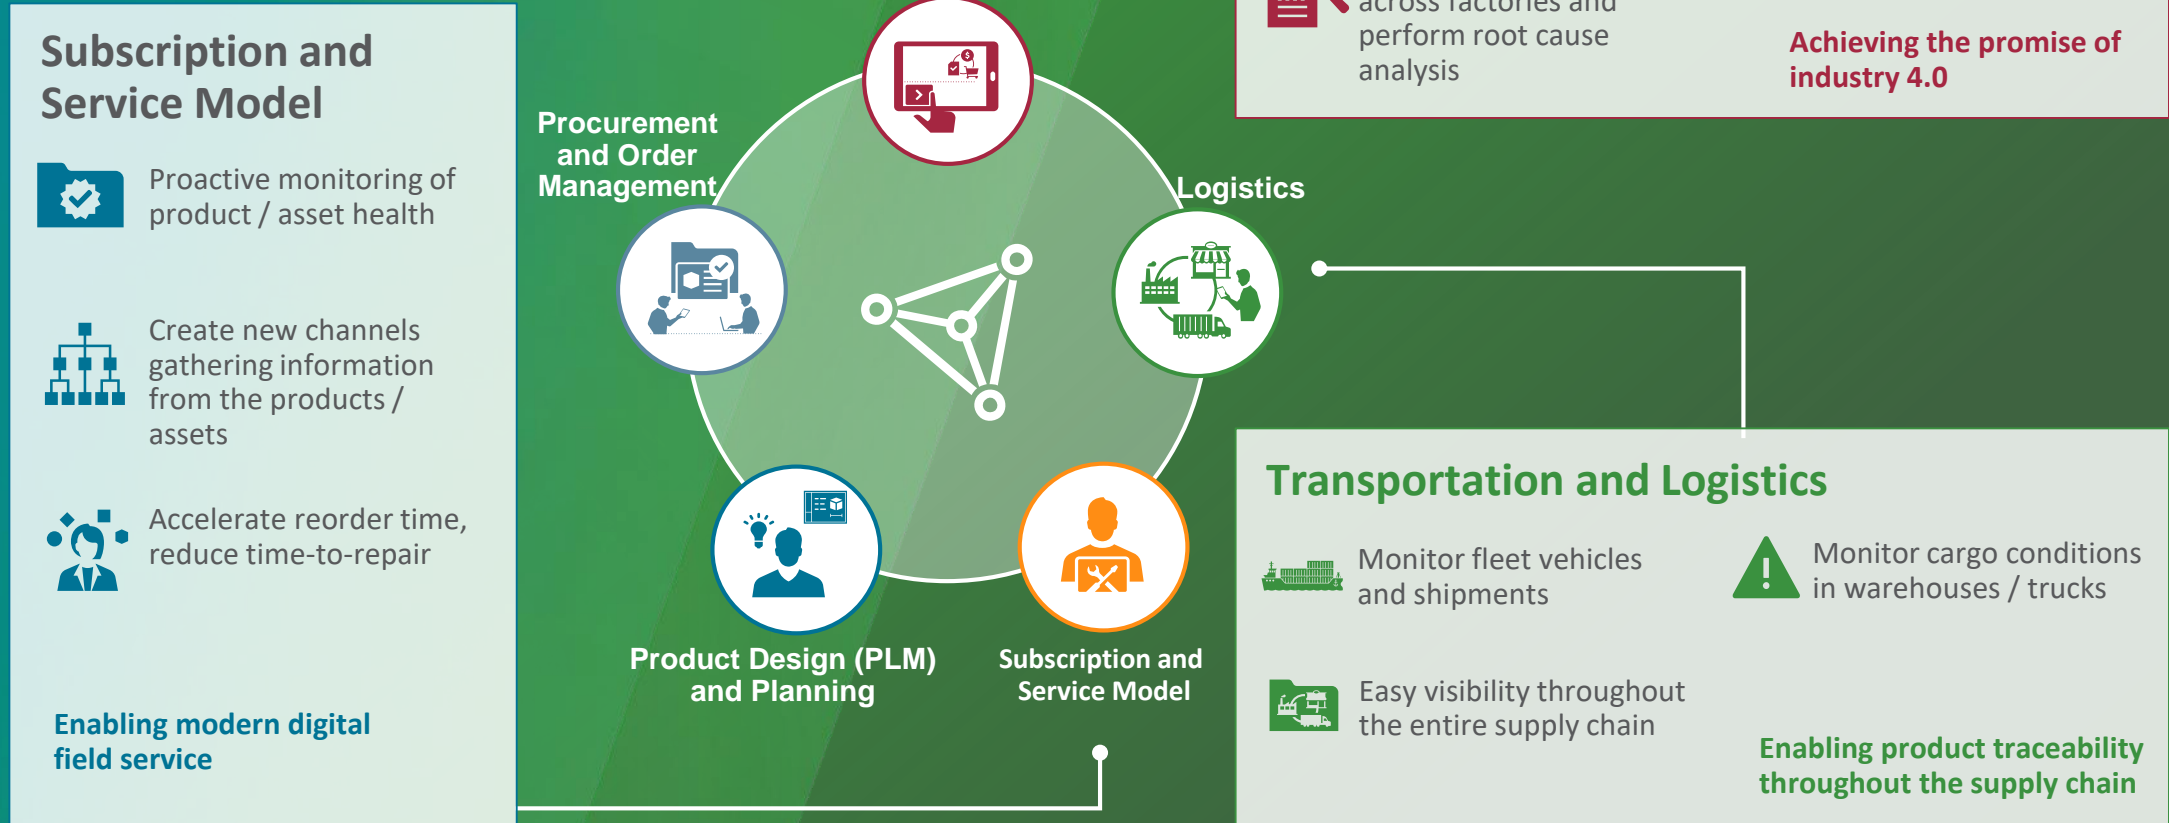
Subscription and Service Model

Proactive monitoring of product / asset health

Create new channels gathering information from the products / assets

Accelerate reorder time, reduce time-to-repair

Enabling modern digital field service

Procurement and Order Management

Logistics

Product Design (PLM) and Planning

Subscription and Service Model

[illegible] perform root cause analysis

Achieving the promise of industry 4.0

Transportation and Logistics

Monitor fleet vehicles and shipments

Monitor cargo conditions in warehouses / trucks

Easy visibility throughout the entire supply chain

Enabling product traceability throughout the supply chain